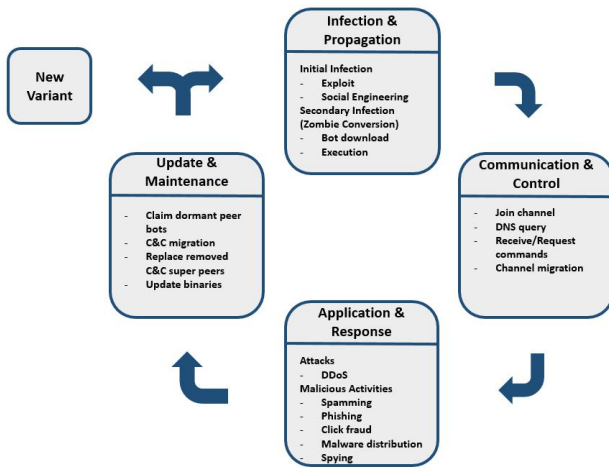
Infection & Propagation

Initial Infection
- Exploit
- Social Engineering
Secondary Infection (Zombie Conversion)
- Bot download
- Execution

New Variant

Communication & Control

- Join channel
- DNS query
- Receive/Request commands
- Channel migration

Update & Maintenance

- Claim dormant peer bots
- C&C migration
- Replace removed C&C super peers
- Update binaries

Application & Response

Attacks
- DDoS
Malicious Activities
- Spamming
- Phishing
- Click fraud
- Malware distribution
- Spying